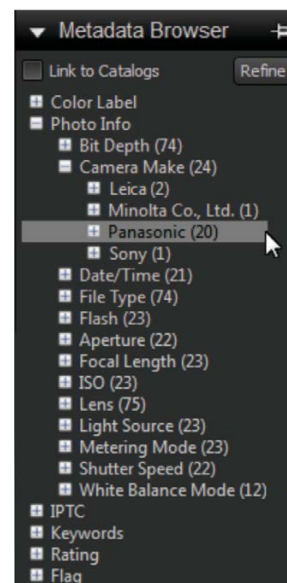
Metadata Browser

Link to Catalogs
Refine

Color Label
Photo Info
Bit Depth (74)
Camera Make (24)
Leica (2)
Minolta Co., Ltd. (1)
Panasonic (20)
Sony (1)
Date/Time (21)
File Type (74)
Flash (23)
Aperture (22)
Focal Length (23)
ISO (23)
Lens (75)
Light Source (23)
Metering Mode (23)
Shutter Speed (22)
White Balance Mode (12)
IPTC
Keywords
Rating
Flag